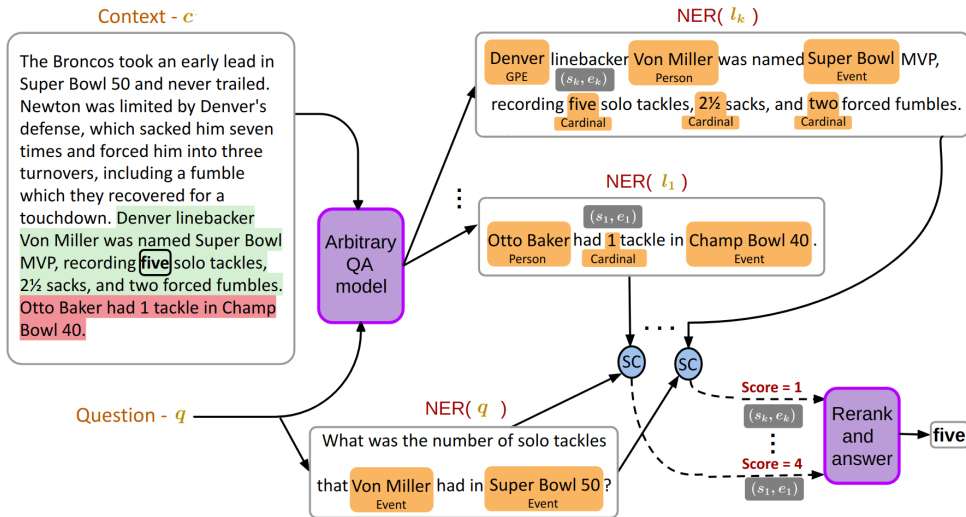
Context - $c$

The Broncos took an early lead in Super Bowl 50 and never trailed. Newton was limited by Denver's defense, which sacked him seven times and forced him into three turnovers, including a fumble which they recovered for a touchdown. Denver linebacker Von Miller was named Super Bowl MVP, recording five solo tackles, 2½ sacks, and two forced fumbles. Otto Baker had 1 tackle in Champ Bowl 40.

Arbitrary QA model

Question - $q$

NER( $l_k$ )

Denver GPE linebacker $(s_k, e_k)$ Von Miller Person was named Super Bowl Event MVP, recording five Cardinal solo tackles, 2½ Cardinal sacks, and two Cardinal forced fumbles.

⋮

NER( $l_1$ )

$(s_1, e_1)$
Otto Baker Person had 1 Cardinal tackle in Champ Bowl 40 Event.

NER( $q$ )

What was the number of solo tackles that Von Miller Event had in Super Bowl 50 Event?

SC

SC

Score = 1
$(s_k, e_k)$
⋮
Score = 4
$(s_1, e_1)$

Rerank and answer

five